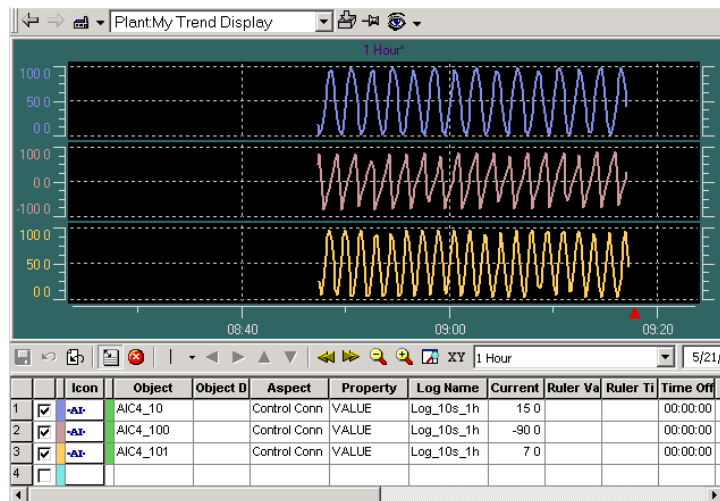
Plant:My Trend Display

1 Hour*

100.0
50.0
0.0

100.0
0.0
-100.0

100.0
50.0
0.0

08:40
09:00
09:20

XY 1 Hour
5/21/

| | | Icon | | Object | Object D | Aspect | Property | Log Name | Current | Ruler Va | Ruler Ti | Time Off |
|---|---|---|---|---|---|---|---|---|---|---|---|---|
| 1 | ☑ | AI | | AIC4_10 | | Control Conn | VALUE | Log_10s_1h | 15.0 | | | 00:00:00 |
| 2 | ☑ | AI | | AIC4_100 | | Control Conn | VALUE | Log_10s_1h | -90.0 | | | 00:00:00 |
| 3 | ☑ | AI | | AIC4_101 | | Control Conn | VALUE | Log_10s_1h | 7.0 | | | 00:00:00 |
| 4 | ☐ | | | | | | | | | | | |